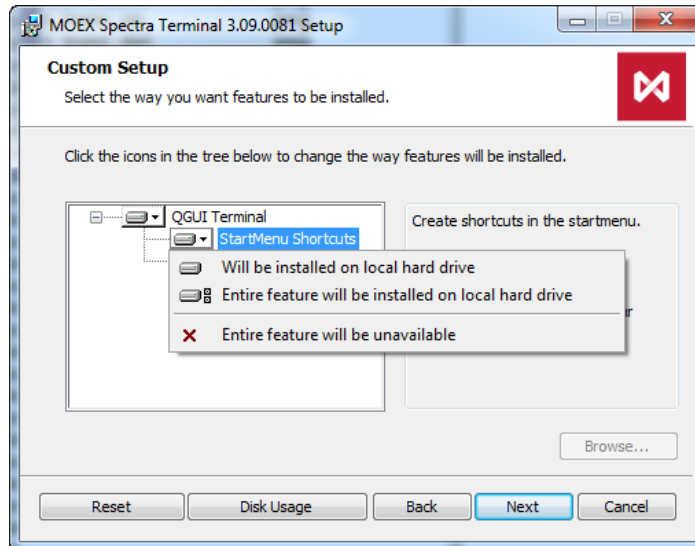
MOEX Spectra Terminal 3.09.0081 Setup

Custom Setup

Select the way you want features to be installed.

Click the icons in the tree below to change the way features will be installed.

QGUI Terminal

StartMenu Shortcuts

Will be installed on local hard drive

Entire feature will be installed on local hard drive

Entire feature will be unavailable

Create shortcuts in the startmenu.

r

Browse...

Reset

Disk Usage

Back

Next

Cancel